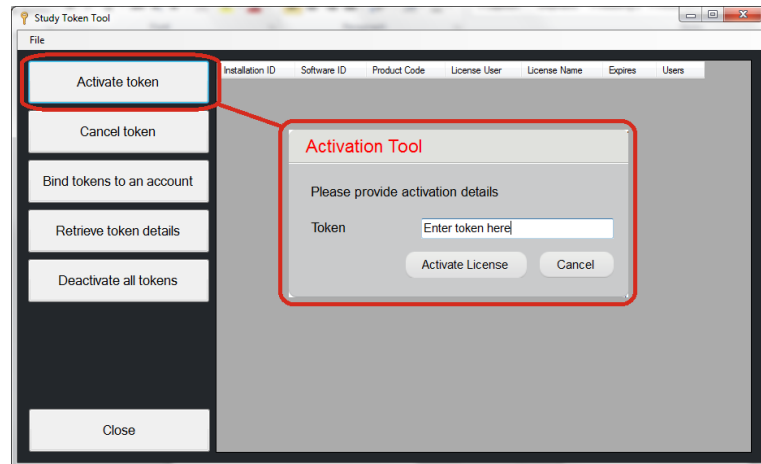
Study Token Tool

File

Activate token

Cancel token

Bind tokens to an account

Retrieve token details

Deactivate all tokens

Close

| Installation ID | Software ID | Product Code | License User | License Name | Expires | Users |
|---|---|---|---|---|---|---|

Activation Tool

Please provide activation details

Token Enter token here

Activate License Cancel